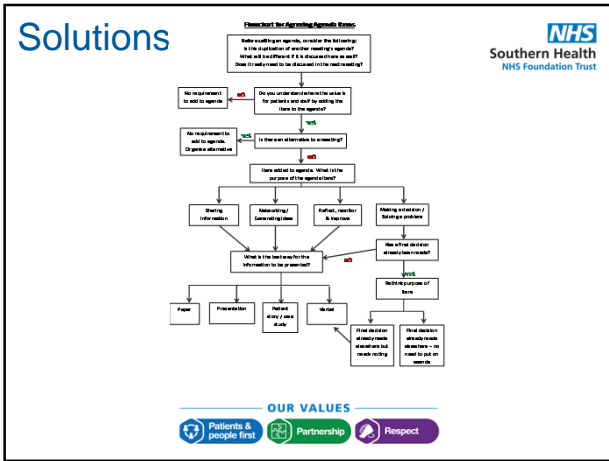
Solutions

NHS
Southern Health
NHS Foundation Trust

Flowchart for Agreeing Agenda Items

Before adding an agenda, consider the following: Is this duplication of another meeting's agenda? What will be different if it is discussed here as well? Does it really need to be discussed in the next meeting?

No requirement to add to agenda

No

Do you understand where the value is for patients and staff by adding the item to the agenda?

Yes

No requirement to add to agenda. Organise alternative

Yes

Is there an alternative to a meeting?

No

Item added to agenda. What is the purpose of the agenda item?

Sharing information

Networking / Generating ideas

Reflect, monitor & improve

Making a decision / Solving a problem

Has a final decision already been made?

No

What is the best way for the information to be presented?

Yes

Rethink purpose of item

Paper

Presentation

Patient story / case study

Verbal

Final decision already made elsewhere but needs noting

Final decision already made elsewhere – no need to put on agenda

OUR VALUES

Patients & people first

Partnership

Respect